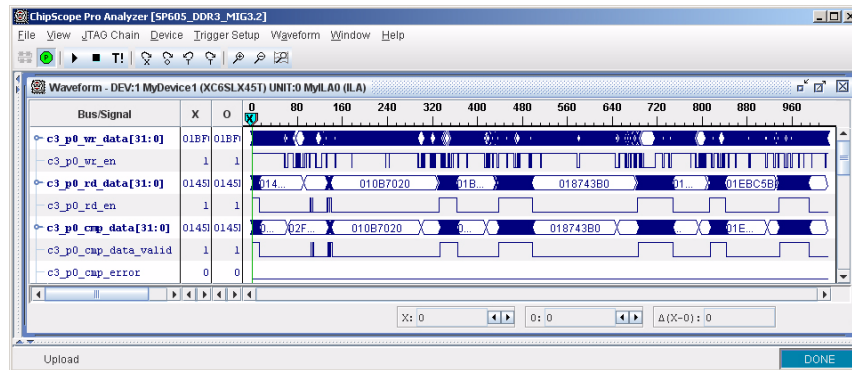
ChipScope Pro Analyzer [SP605_DDR3_MIG3.2]

File View JTAG Chain Device Trigger Setup Waveform Window Help

T!

Waveform - DEV:1 MyDevice1 (XC6SLX45T) UNIT:0 MyILA0 (ILA)

| Bus/Signal | X | O |
|---|---|---|
| c3_p0_wr_data[31:0] | 01BF | 01BF |
| c3_p0_wr_en | 1 | 1 |
| c3_p0_rd_data[31:0] | 0145 | 0145 |
| c3_p0_rd_en | 1 | 1 |
| c3_p0_cmp_data[31:0] | 0145 | 0145 |
| c3_p0_cmp_data_valid | 1 | 1 |
| c3_p0_cmp_error | 0 | 0 |

0 80 160 240 320 400 480 560 640 720 800 880 960

X O

014... 010B7020 01B... 018743B0 01... 01EBC5B

0... 02F... 010B7020 0... 018743B0 01E...

X: 0 O: 0 Δ(X-O): 0

Upload DONE